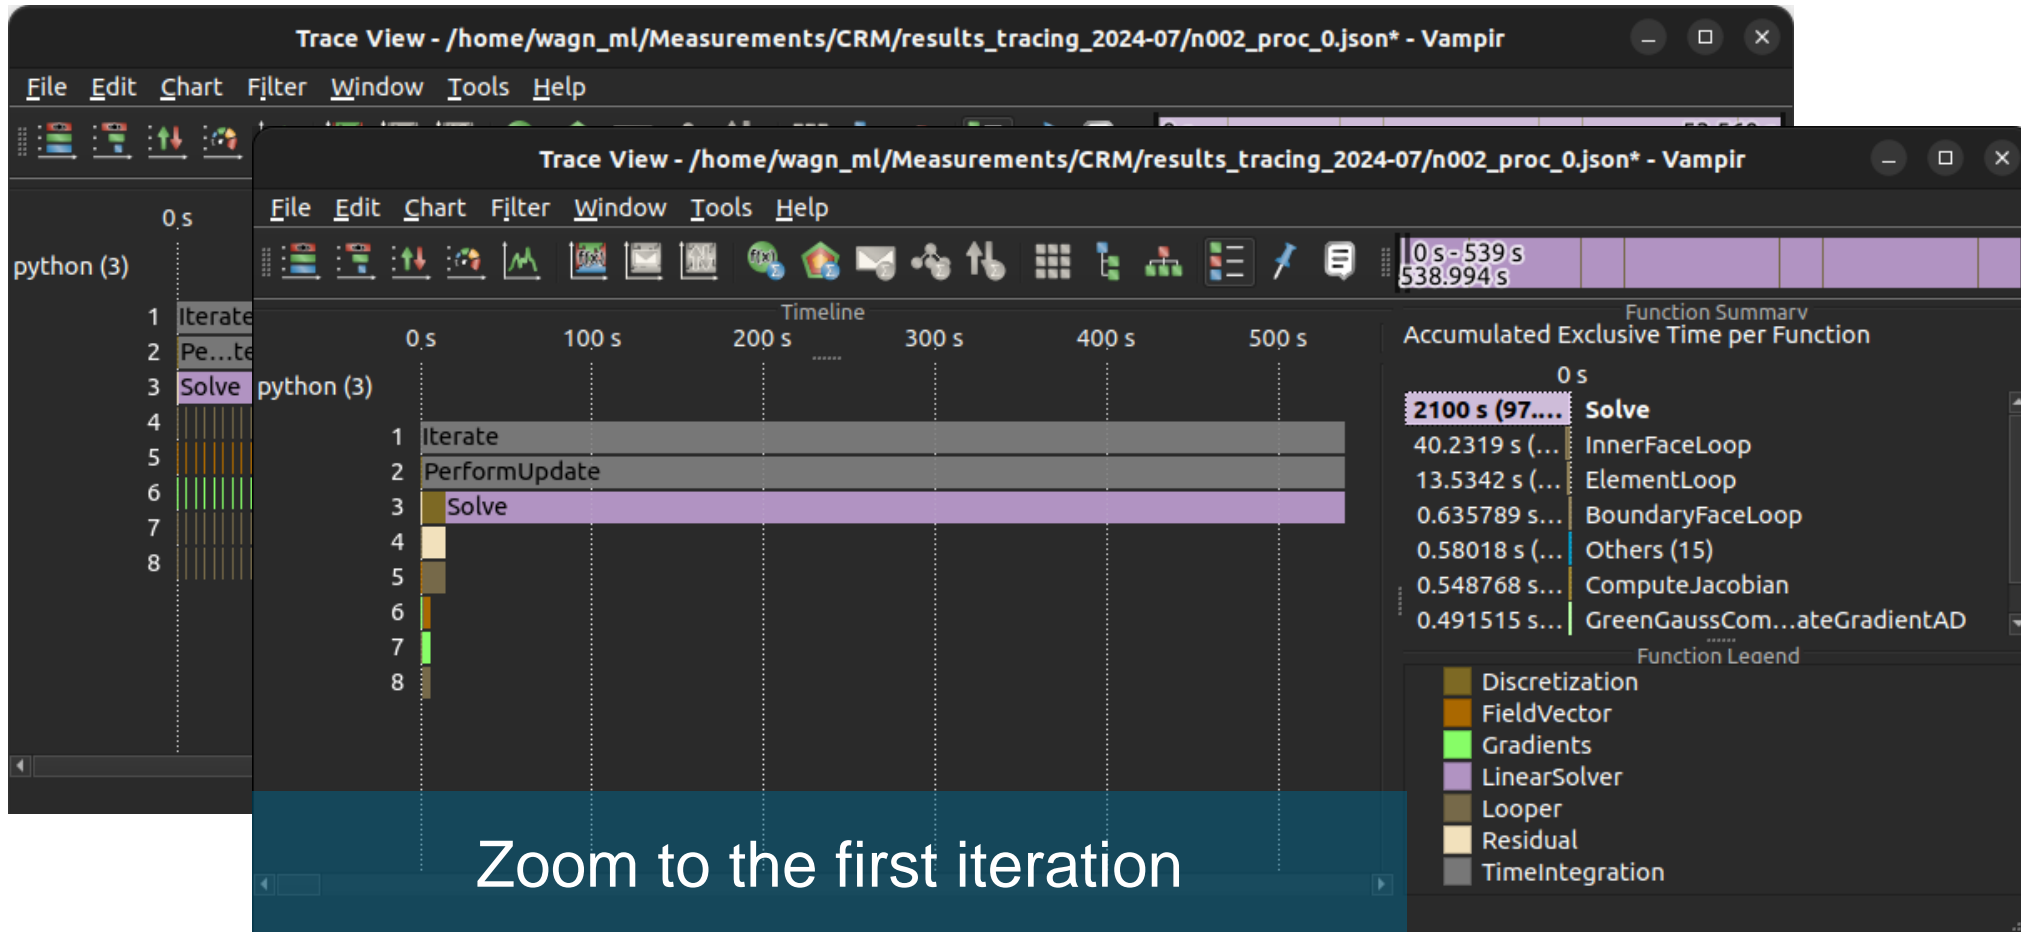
Trace View - /home/wagn_ml/Measurements/CRM/results_tracing_2024-07/n002_proc_0.json* - Vampir

File Edit Chart Filter Window Tools Help

0 s

python (3)

1 Iterate
2 Pe...te
3 Solve
4
5
6
7
8

Trace View - /home/wagn_ml/Measurements/CRM/results_tracing_2024-07/n002_proc_0.json* - Vampir

File Edit Chart Filter Window Tools Help

0 s - 539 s
538.994 s

Timeline

0 s 100 s 200 s 300 s 400 s 500 s

python (3)

1 Iterate
2 PerformUpdate
3 Solve
4
5
6
7
8

Function Summary
Accumulated Exclusive Time per Function

0 s

| | |
|---|---|
| 2100 s (97.... | Solve |
| 40.2319 s (... | InnerFaceLoop |
| 13.5342 s (... | ElementLoop |
| 0.635789 s... | BoundaryFaceLoop |
| 0.58018 s (... | Others (15) |
| 0.548768 s... | ComputeJacobian |
| 0.491515 s... | GreenGaussCom...ateGradientAD |

Function Legend
Discretization
FieldVector
Gradients
LinearSolver
Looper
Residual
TimeIntegration

Zoom to the first iteration